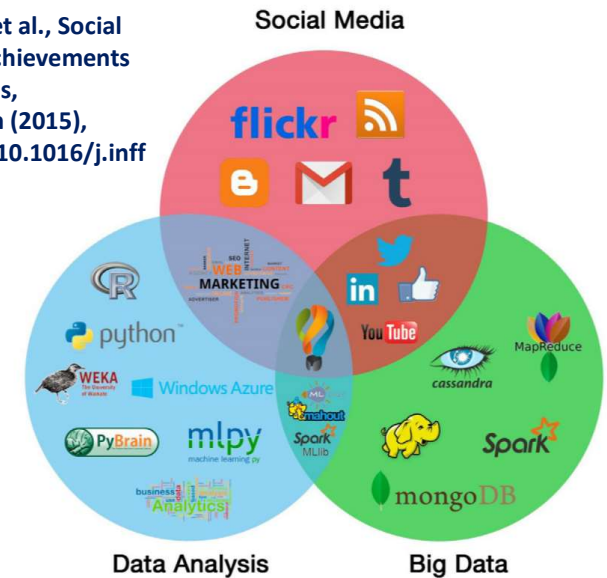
et al., Social
chievements
s,
n (2015),
10.1016/j.inff

Social Media

flickr

Data Analysis

Big Data

R

python

WEKA The University of Waikato

Windows Azure

PyBrain

mlpy machine learning py

business Analytics

WEB MARKETING SEO INTERNET ADVERTISER PUBLISHER

in

You Tube

ML mahout

Spark MLlib

cassandra

MapReduce

Spark

mongoDB